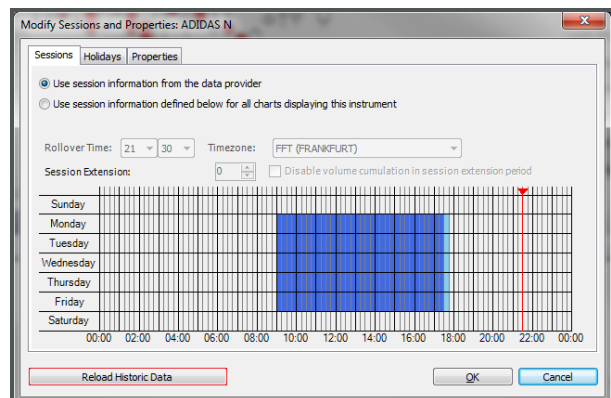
Modify Sessions and Properties: ADIDAS N

Sessions | Holidays | Properties

Use session information from the data provider

Use session information defined below for all charts displaying this instrument

Rollover Time: 21 30 Timezone: FFT (FRANKFURT)

Session Extension: 0 Disable volume cumulation in session extension period

| |
|---|
| Sunday |
| Monday |
| Tuesday |
| Wednesday |
| Thursday |
| Friday |
| Saturday |

00:00 02:00 04:00 06:00 08:00 10:00 12:00 14:00 16:00 18:00 20:00 22:00 00:00

Reload Historic Data

OK

Cancel